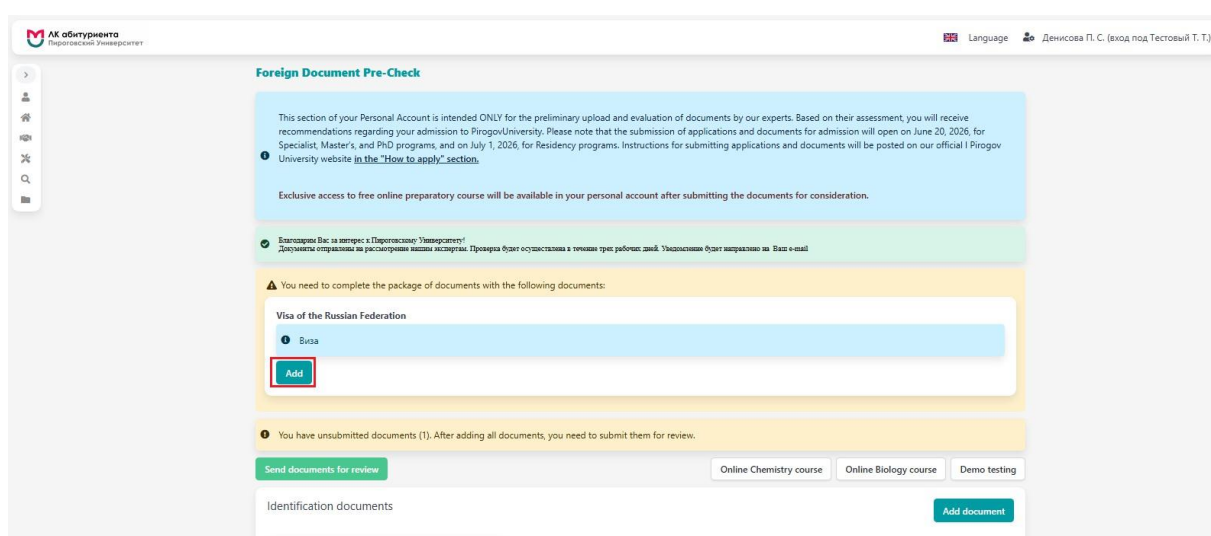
ЛК абитуриента
Пироговский Университет

Language Денисова П. С. (вход под Тестовый Т. Т.)

Foreign Document Pre-Check

This section of your Personal Account is intended ONLY for the preliminary upload and evaluation of documents by our experts. Based on their assessment, you will receive recommendations regarding your admission to PirogovUniversity. Please note that the submission of applications and documents for admission will open on June 20, 2026, for Specialist, Master's, and PhD programs, and on July 1, 2026, for Residency programs. Instructions for submitting applications and documents will be posted on our official I Pirogov University website in the "How to apply" section.

Exclusive access to free online preparatory course will be available in your personal account after submitting the documents for consideration.

Благодарим Вас за интерес к Пироговскому Университету!
Документы отправлены на рассмотрение нашим экспертам. Проверка будет осуществлена в течение трех рабочих дней. Уведомление будет направлено на Ваш e-mail

You need to complete the package of documents with the following documents:

Visa of the Russian Federation

Виза

Add

You have unsubmitted documents (1). After adding all documents, you need to submit them for review.

Send documents for review

Online Chemistry course

Online Biology course

Demo testing

Identification documents

Add document